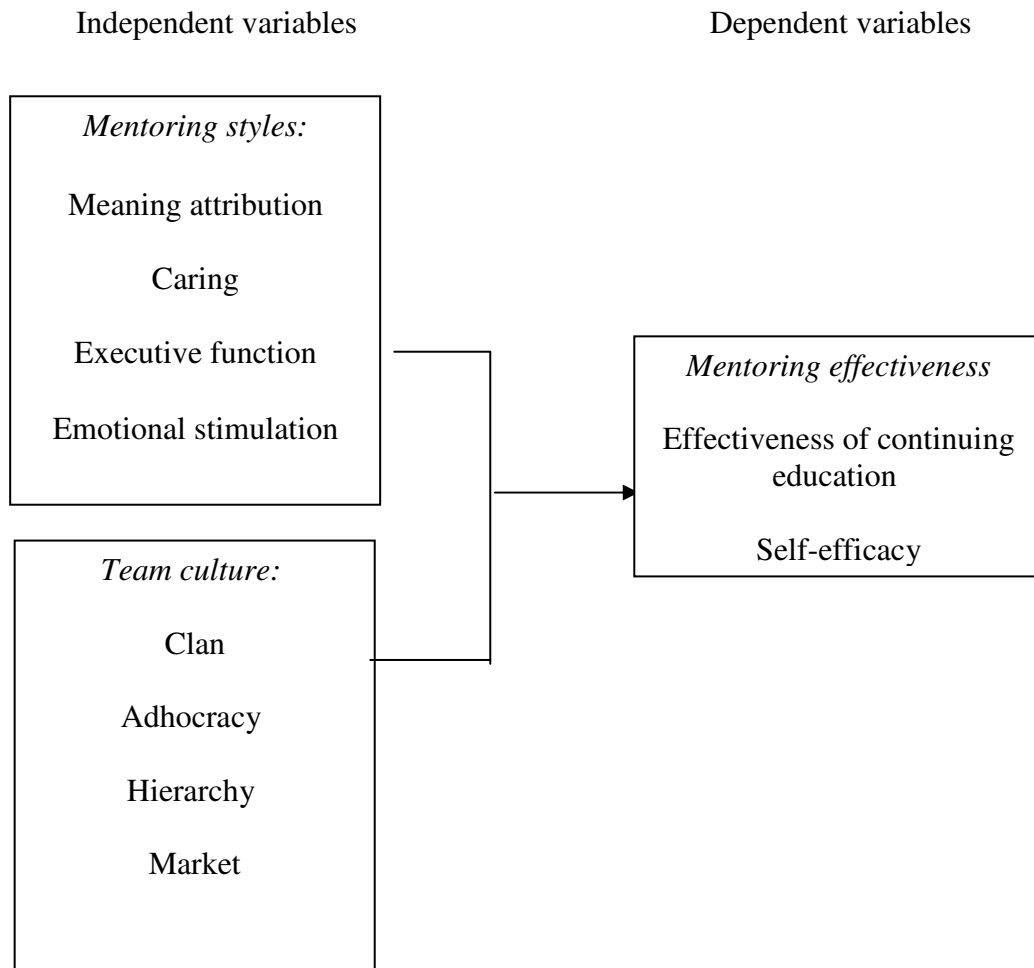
Independent variables

Dependent variables

*Mentoring styles:*

Meaning attribution

Caring

Executive function

Emotional stimulation

*Team culture:*

Clan

Adhocracy

Hierarchy

Market

*Mentoring effectiveness*

Effectiveness of continuing education

Self-efficacy